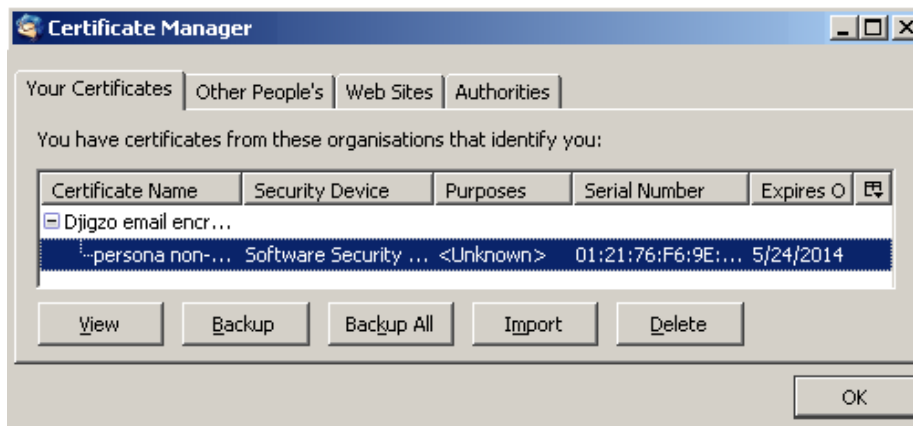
Certificate Manager

Your Certificates | Other People's | Web Sites | Authorities

You have certificates from these organisations that identify you:

| Certificate Name | Security Device | Purposes | Serial Number | Expires O |
|---|---|---|---|---|
| Djigzo email encr… | | | | |
| persona non-… | Software Security … | <Unknown> | 01:21:76:F6:9E:… | 5/24/2014 |

View Backup Backup All Import Delete

OK